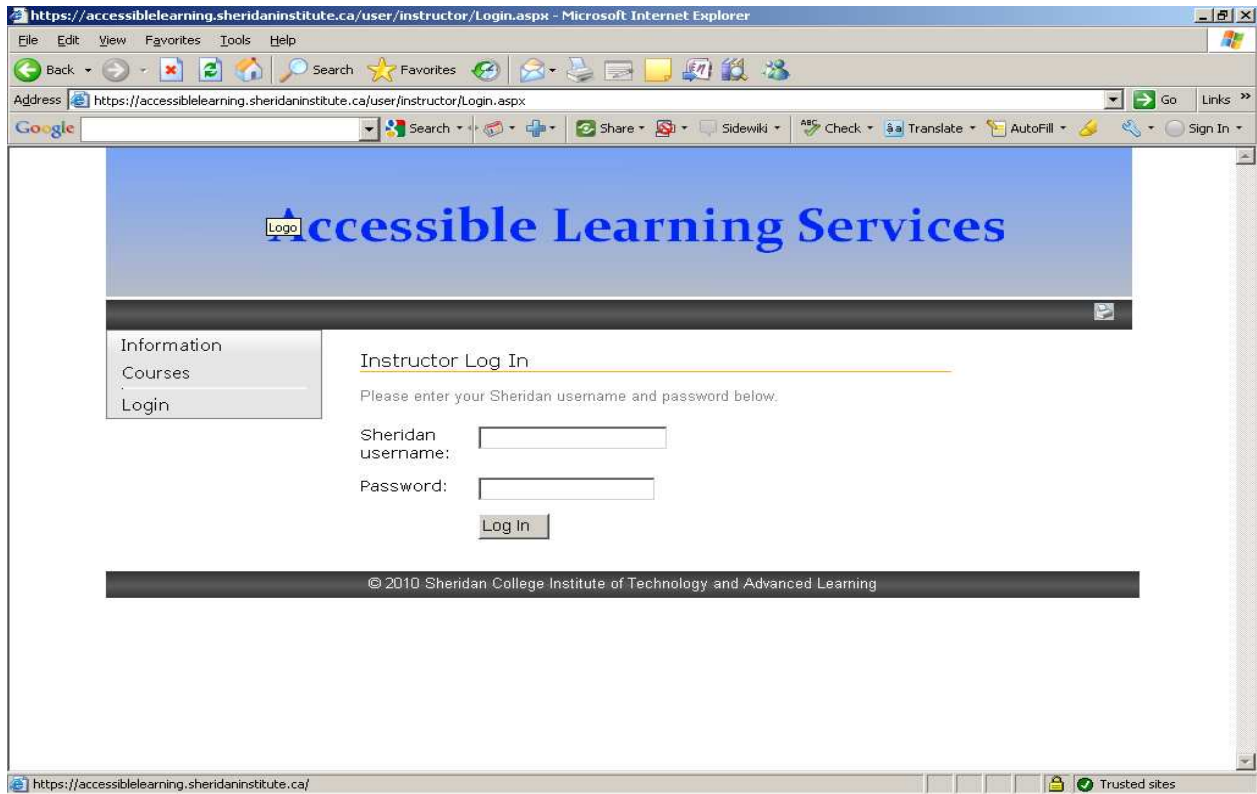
https://accessiblelearning.sheridaninstitute.ca/user/instructor/Login.aspx - Microsoft Internet Explorer

File Edit View Favorites Tools Help

Back Search Favorites

Address https://accessiblelearning.sheridaninstitute.ca/user/instructor/Login.aspx Go Links »

Google Search Share Sidewiki Check Translate AutoFill Sign In

Logo Accessible Learning Services

Information
Courses
Login

Instructor Log In

Please enter your Sheridan username and password below.

Sheridan username:

Password:

Log In

© 2010 Sheridan College Institute of Technology and Advanced Learning

https://accessiblelearning.sheridaninstitute.ca/

Trusted sites